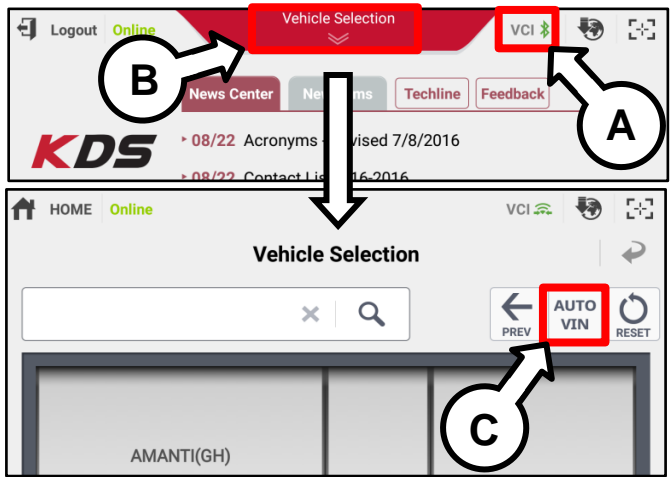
Logout Online

Vehicle Selection

VCI

B

News Center

New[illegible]ms

Techline

Feedback

A

KDS

08/22 Acronyms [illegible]vised 7/8/2016

08/22 Contact Lis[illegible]16-2016

HOME Online

VCI

Vehicle Selection

PREV

AUTO VIN

RESET

AMANTI(GH)

C